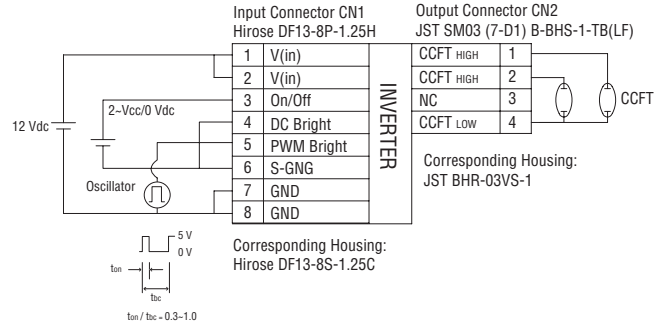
Input Connector CN1
Hirose DF13-8P-1.25H

Output Connector CN2
JST SM03 (7-D1) B-BHS-1-TB(LF)

| | |
|---|---|
| 1 | V(in) |
| 2 | V(in) |
| 3 | On/Off |
| 4 | DC Bright |
| 5 | PWM Bright |
| 6 | S-GNG |
| 7 | GND |
| 8 | GND |

INVERTER

| | |
|---|---|
| CCFT HIGH | 1 |
| CCFT HIGH | 2 |
| NC | 3 |
| CCFT LOW | 4 |

CCFT

12 Vdc

2~Vcc/0 Vdc

Oscillator

5 V
0 V
ton
tbc
ton / tbc = 0.3~1.0

Corresponding Housing:
Hirose DF13-8S-1.25C

Corresponding Housing:
JST BHR-03VS-1